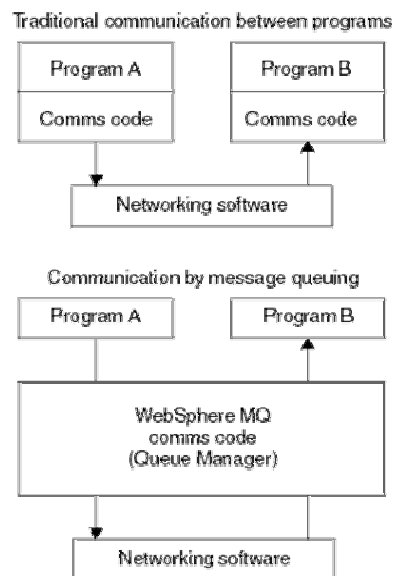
Traditional communication between programs

Program A

Comms code

Program B

Comms code

Networking software

Communication by message queuing

Program A

Program B

WebSphere MQ
comms code
(Queue Manager)

Networking software